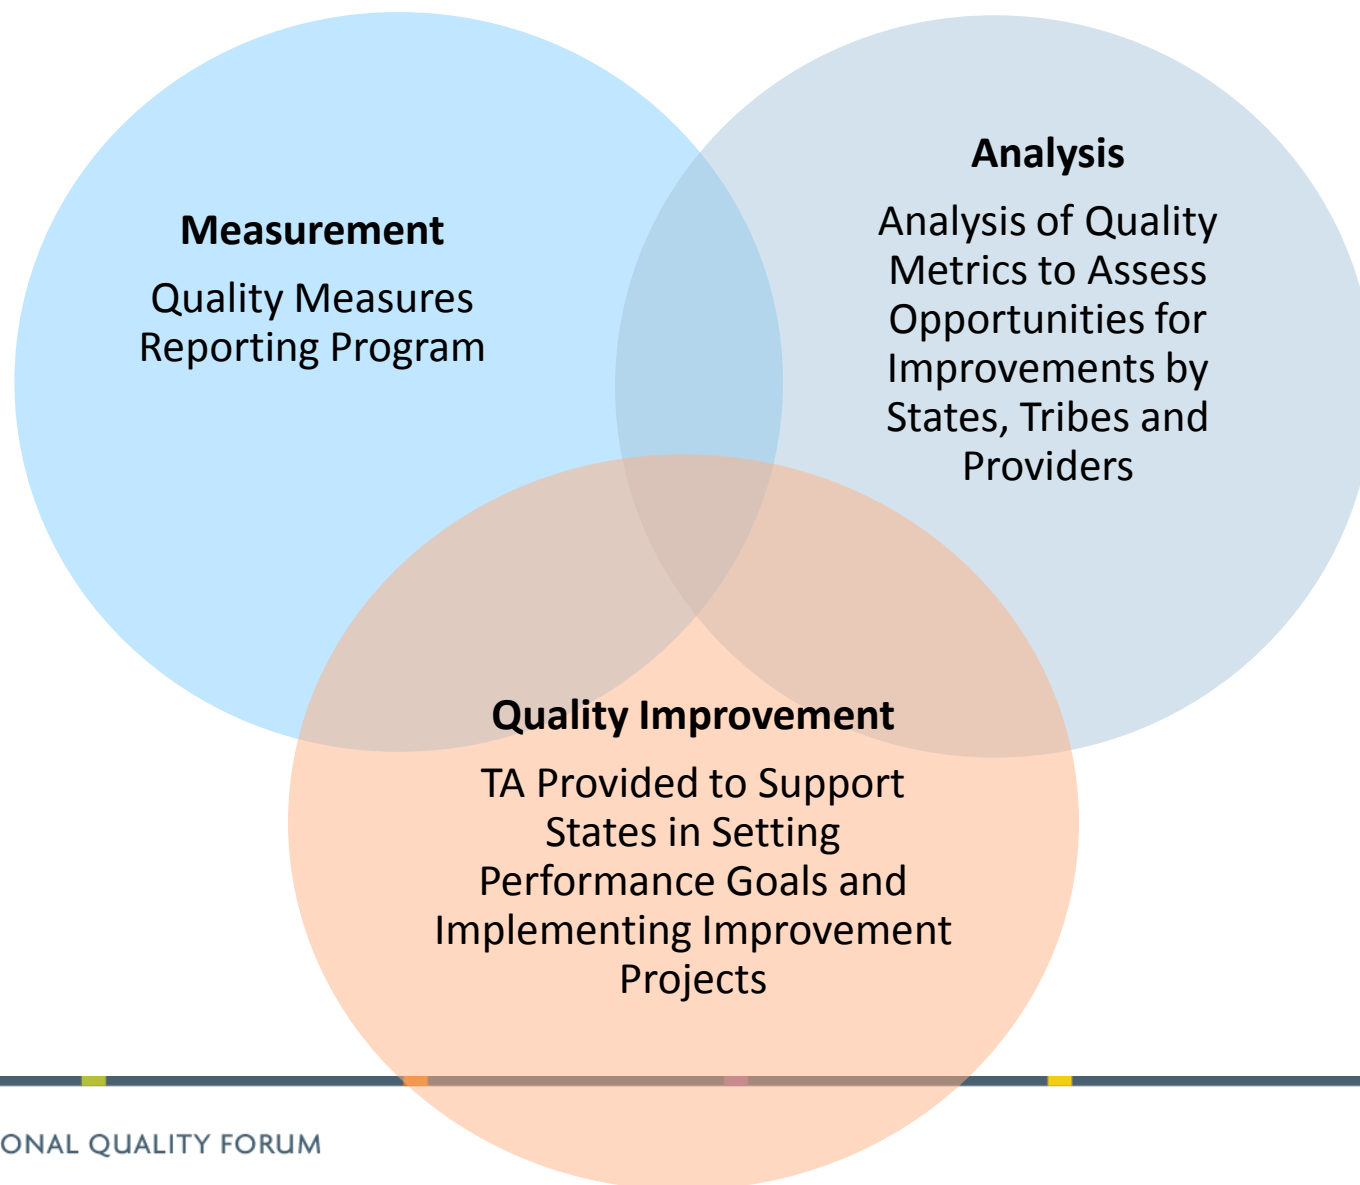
Measurement

Quality Measures Reporting Program

Analysis

Analysis of Quality Metrics to Assess Opportunities for Improvements by States, Tribes and Providers

Quality Improvement

TA Provided to Support States in Setting Performance Goals and Implementing Improvement Projects

ONAL QUALITY FORUM